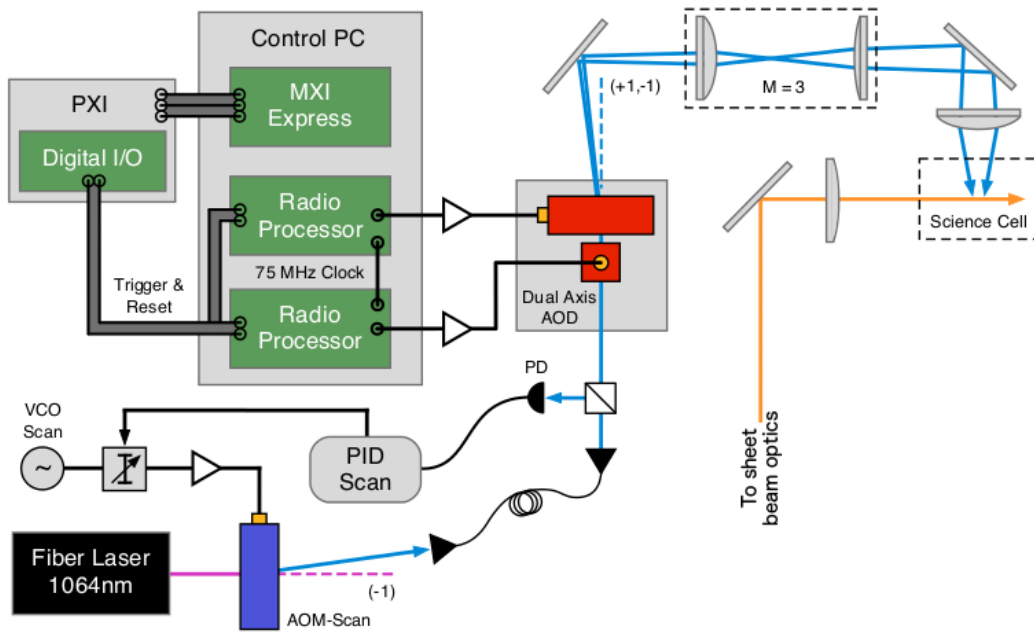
Control PC

PXI

MXI Express

Digital I/O

Radio Processor

75 MHz Clock

Trigger & Reset

Radio Processor

(+1,-1)

M = 3

Science Cell

Dual Axis AOD

PD

VCO Scan

PID Scan

To sheet beam optics

Fiber Laser 1064nm

(-1)

AOM-Scan